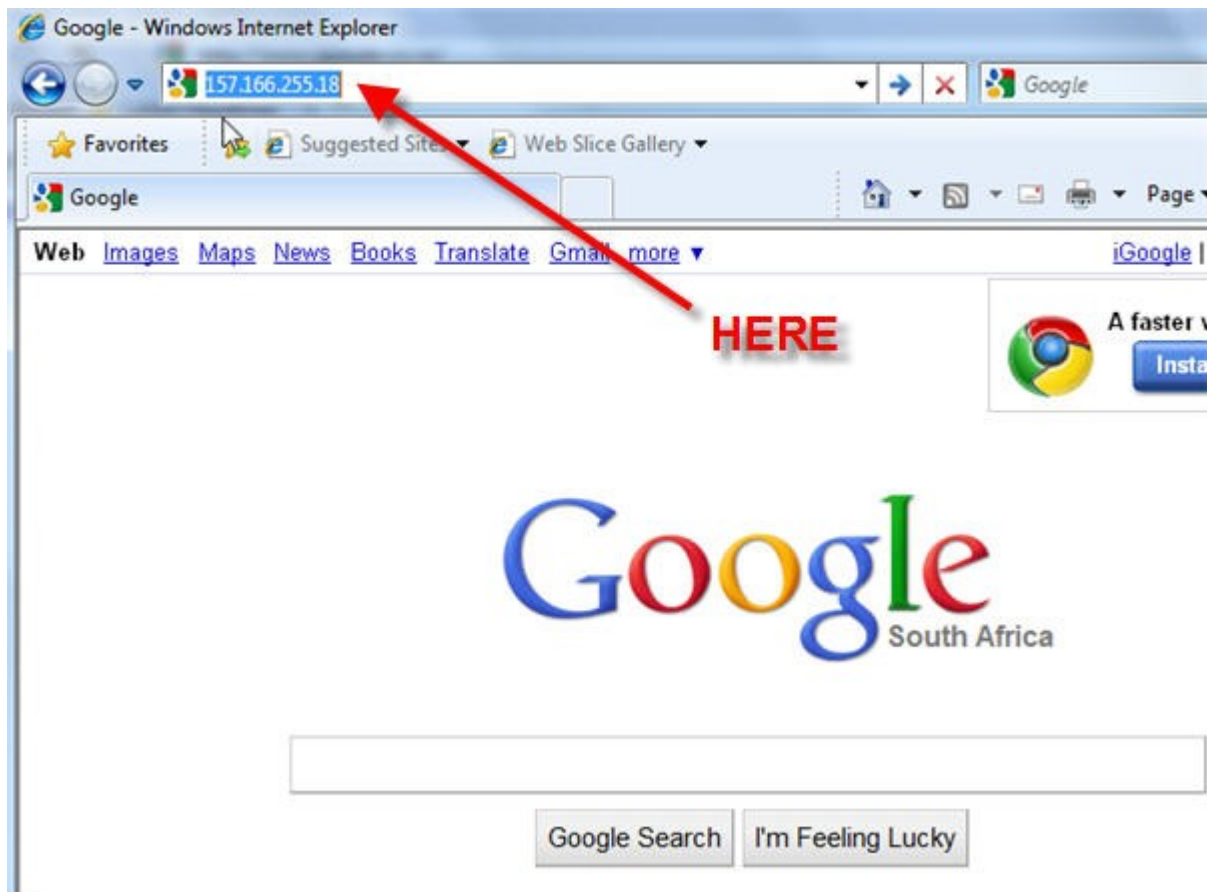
Google - Windows Internet Explorer

157.166.255.18

Google

Favorites

Suggested Sites

Web Slice Gallery

Google

Page

Web Images Maps News Books Translate Gmail more ▾

iGoogle |

HERE

A faster v

Insta

Google

South Africa

Google Search

I'm Feeling Lucky